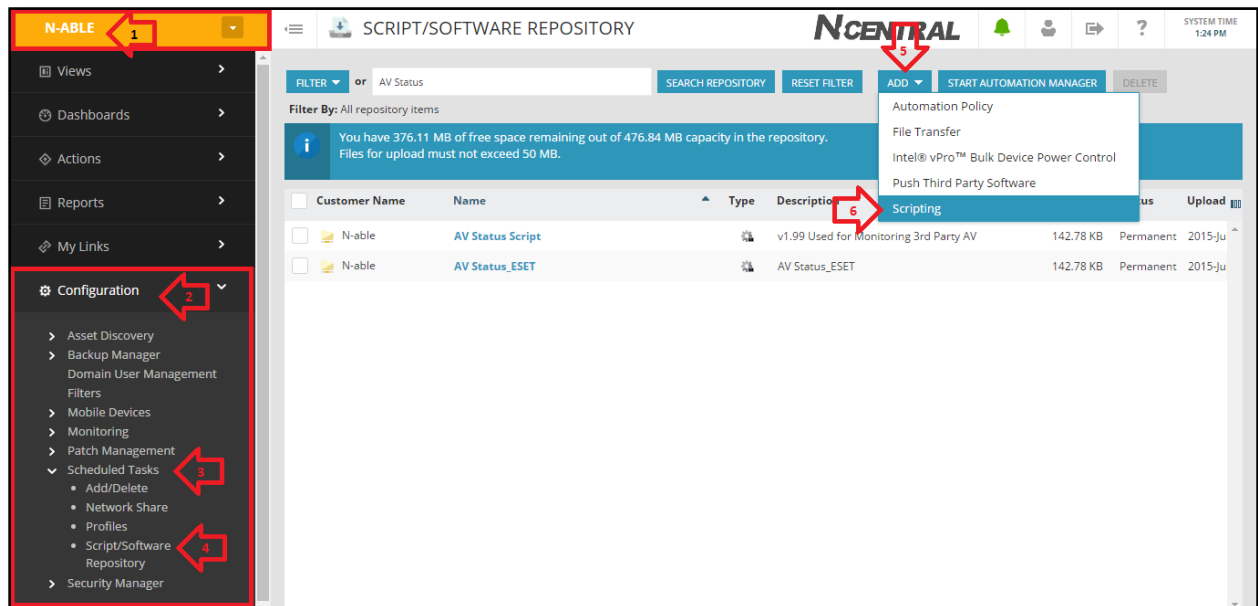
N-ABLE 1

Views
Dashboards
Actions
Reports
My Links
Configuration 2

Asset Discovery
Backup Manager
Domain User Management
Filters
Mobile Devices
Monitoring
Patch Management
Scheduled Tasks 3
Add/Delete
Network Share
Profiles
Script/Software Repository 4
Security Manager

SCRIPT/SOFTWARE REPOSITORY

NCENTRAL 5

SYSTEM TIME 1:24 PM

FILTER or AV Status SEARCH REPOSITORY RESET FILTER ADD START AUTOMATION MANAGER DELETE

Filter By: All repository items

You have 376.11 MB of free space remaining out of 476.84 MB capacity in the repository.
Files for upload must not exceed 50 MB.

Automation Policy
File Transfer
Intel® vPro™ Bulk Device Power Control
Push Third Party Software
6 Scripting

| | Customer Name | Name | Type | Description | | tus | Upload |
|---|---|---|---|---|---|---|---|
| | N-able | AV Status Script | | v1.99 Used for Monitoring 3rd Party AV | 142.78 KB | Permanent | 2015-Ju |
| | N-able | AV Status_ESET | | AV Status_ESET | 142.78 KB | Permanent | 2015-Ju |